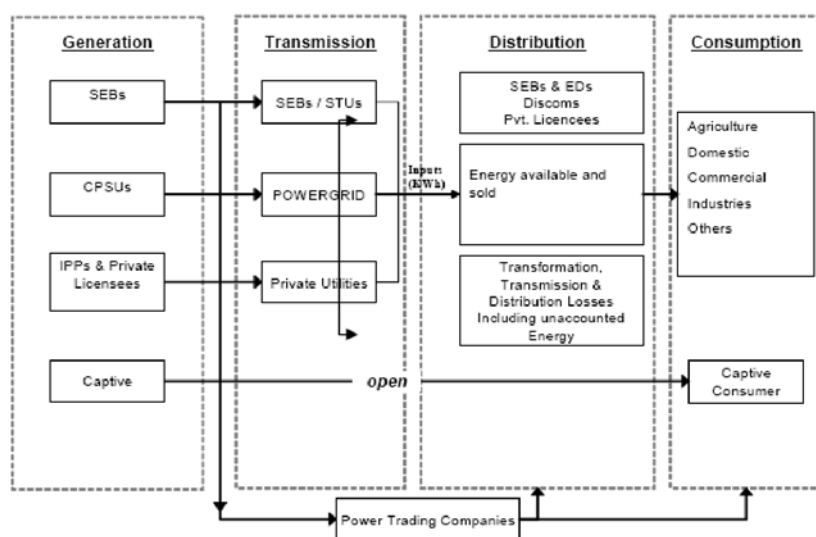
Generation

SEBs

CPSUs

IPPs & Private Licensees

Captive

Transmission

SEBs / STUs

POWERGRID

Private Utilities

Distribution

SEBs & EDs
Discoms
Pvt. Licencees

Inputs (KWh)

Energy available and sold

Transformation, Transmission & Distribution Losses Including unaccounted Energy

Consumption

Agriculture
Domestic
Commercial
Industries
Others

open

Captive Consumer

Power Trading Companies